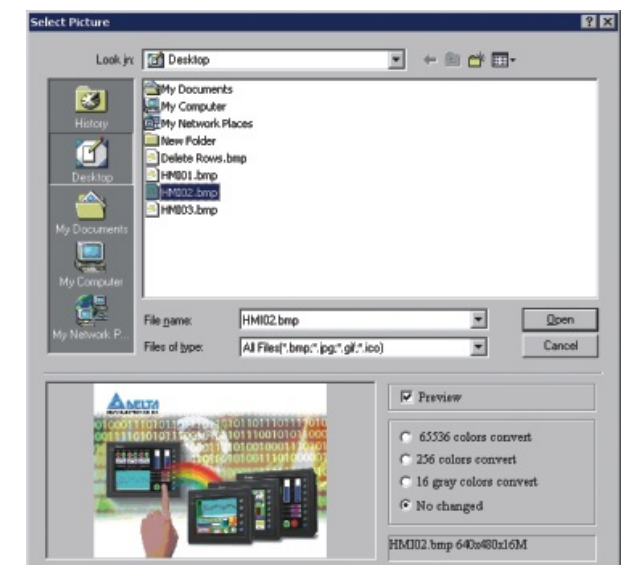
Select Picture

Look in: Desktop

History
Desktop
My Documents
My Computer
My Network P...

My Documents
My Computer
My Network Places
New Folder
Delete Rows.bmp
HM001.bmp
HM002.bmp
HM003.bmp

File name: HMI02.bmp
Files of type: All Files(*.bmp;*.jpg;*.gif;*.ico)

Open
Cancel

DELTA

Preview

65536 colors convert
256 colors convert
16 gray colors convert
No changed

HMI02.bmp 640x480x16M